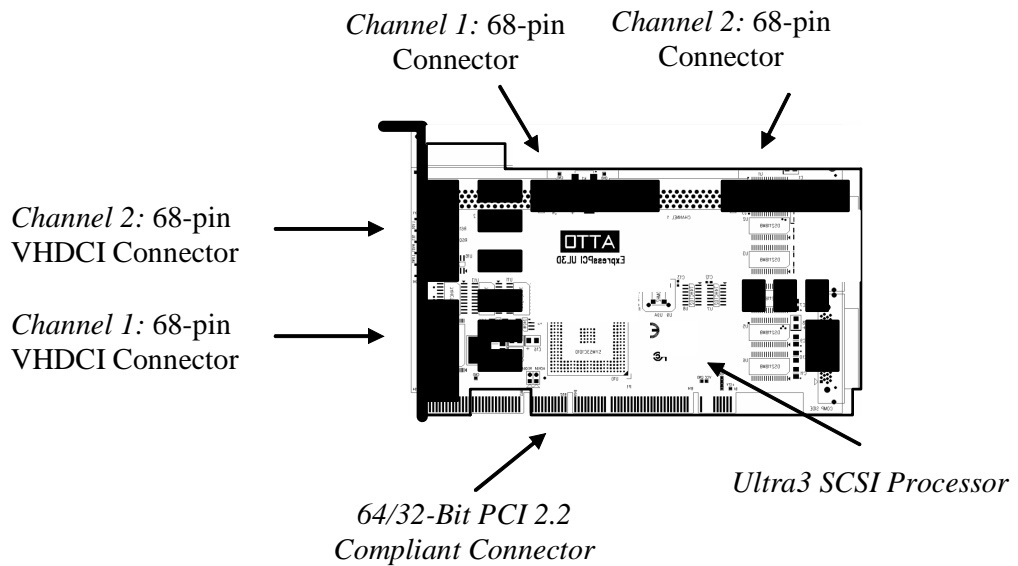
*Channel 1:* 68-pin Connector

*Channel 2:* 68-pin Connector

*Channel 2:* 68-pin VHDCI Connector

*Channel 1:* 68-pin VHDCI Connector

ATTO

ExpressPCI UL3D

*Ultra3 SCSI Processor*

*64/32-Bit PCI 2.2 Compliant Connector*